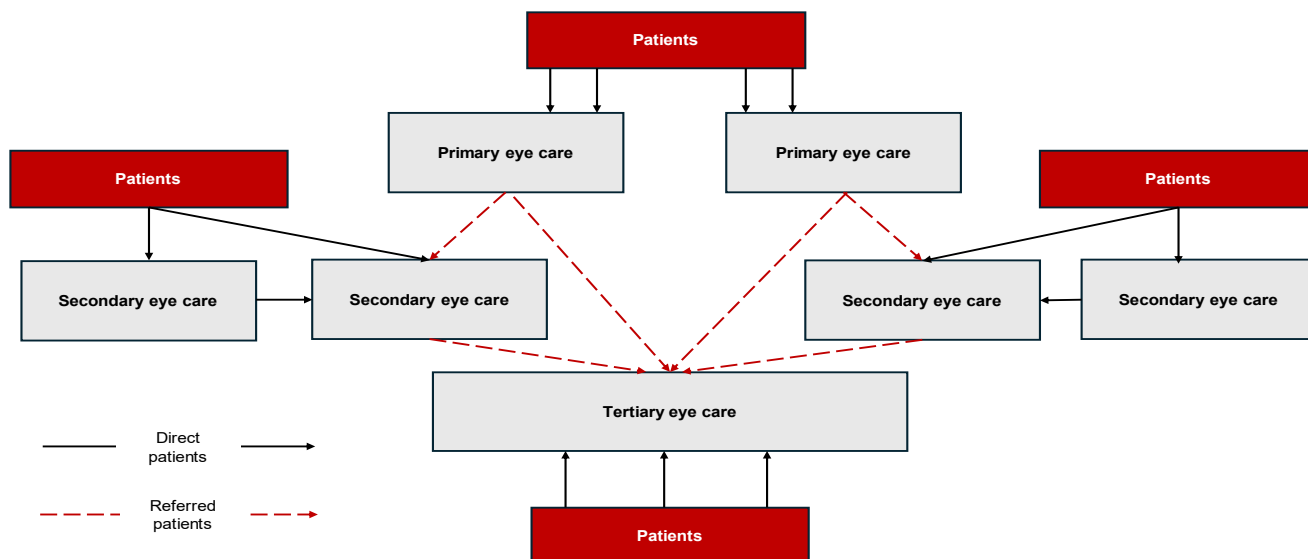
Patients

Primary eye care

Primary eye care

Patients

Patients

Secondary eye care

Secondary eye care

Secondary eye care

Secondary eye care

Tertiary eye care

Direct patients

Referred patients

Patients